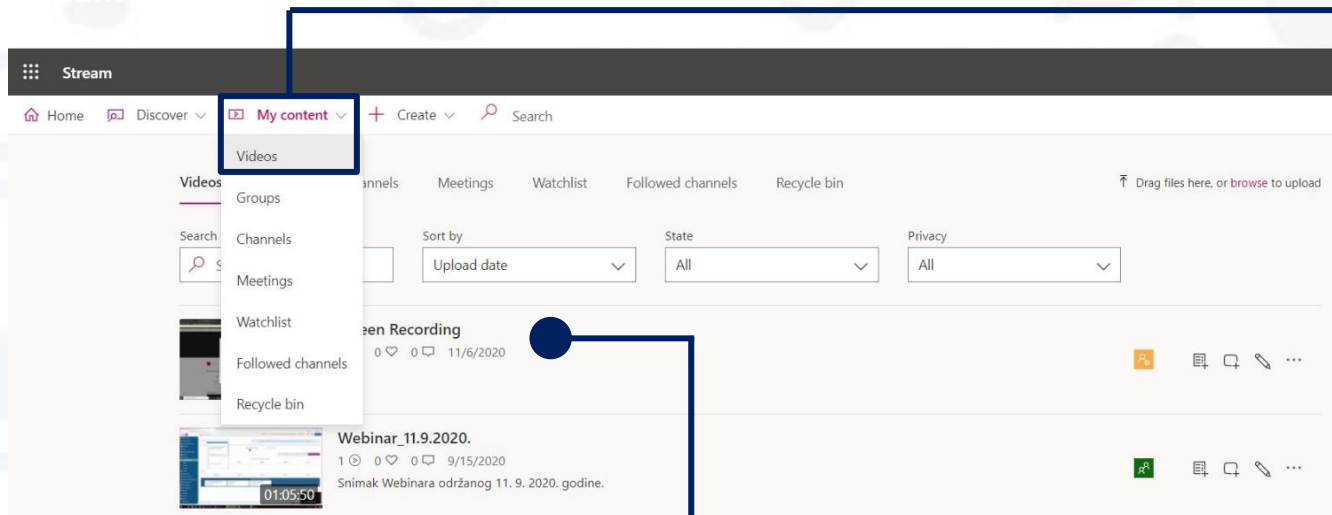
Stream

Home Discover My content Create Search

Videos
Groups
Channels
Meetings
Watchlist
Followed channels
Recycle bin

Videos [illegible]annels Meetings Watchlist Followed channels Recycle bin

Drag files here, or browse to upload

Search

Sort by
Upload date

State
All

Privacy
All

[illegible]een Recording
0 0 11/6/2020

Webinar_11.9.2020.
1 0 0 9/15/2020
Snimak Webinara održanog 11. 9. 2020. godine.
01:05:50